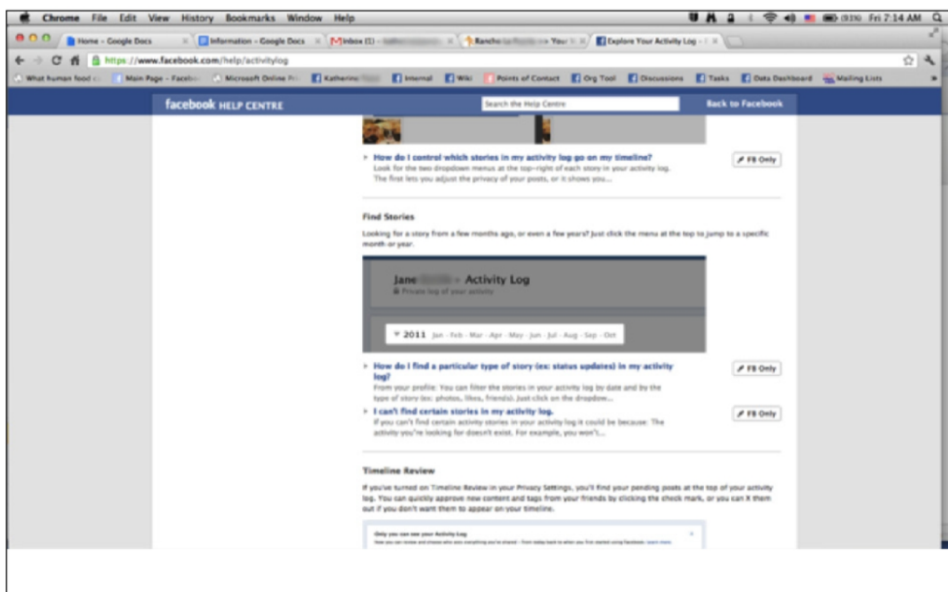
Chrome File Edit View History Bookmarks Window Help

(93%) Fri 7:14 AM

Home – Google Docs | Information – Google Docs | Inbox (1) – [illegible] | Rancho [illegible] – You | Explore Your Activity Log – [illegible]

https://www.facebook.com/help/activitylog

What human food c... | Main Page – Faceb... | Microsoft Online Pr... | Katherine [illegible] | Internal | Wiki | Points of Contact | Org Tool | Discussions | Tasks | Data Dashboard | Mailing Lists

facebook HELP CENTRE

Search the Help Centre

Back to Facebook

How do I control which stories in my activity log go on my timeline?
Look for the two dropdown menus at the top-right of each story in your activity log. The first lets you adjust the privacy of your posts, or it shows you...

FB Only

Find Stories

Looking for a story from a few months ago, or even a few years? Just click the menu at the top to jump to a specific month or year.

Jane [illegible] Activity Log
Private log of your activity

2011 Jan · Feb · Mar · Apr · May · Jun · Jul · Aug · Sep · Oct

How do I find a particular type of story (ex: status updates) in my activity log?
From your profile: You can filter the stories in your activity log by date and by the type of story (ex: photos, likes, friends). Just click on the dropdown...

FB Only

I can't find certain stories in my activity log.
If you can't find certain activity stories in your activity log it could be because: The activity you're looking for doesn't exist. For example, you won't...

FB Only

Timeline Review

If you've turned on Timeline Review in your Privacy Settings, you'll find your pending posts at the top of your activity log. You can quickly approve new content and tags from your friends by clicking the check mark, or you can X them out if you don't want them to appear on your timeline.

Only you can see your Activity Log
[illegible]